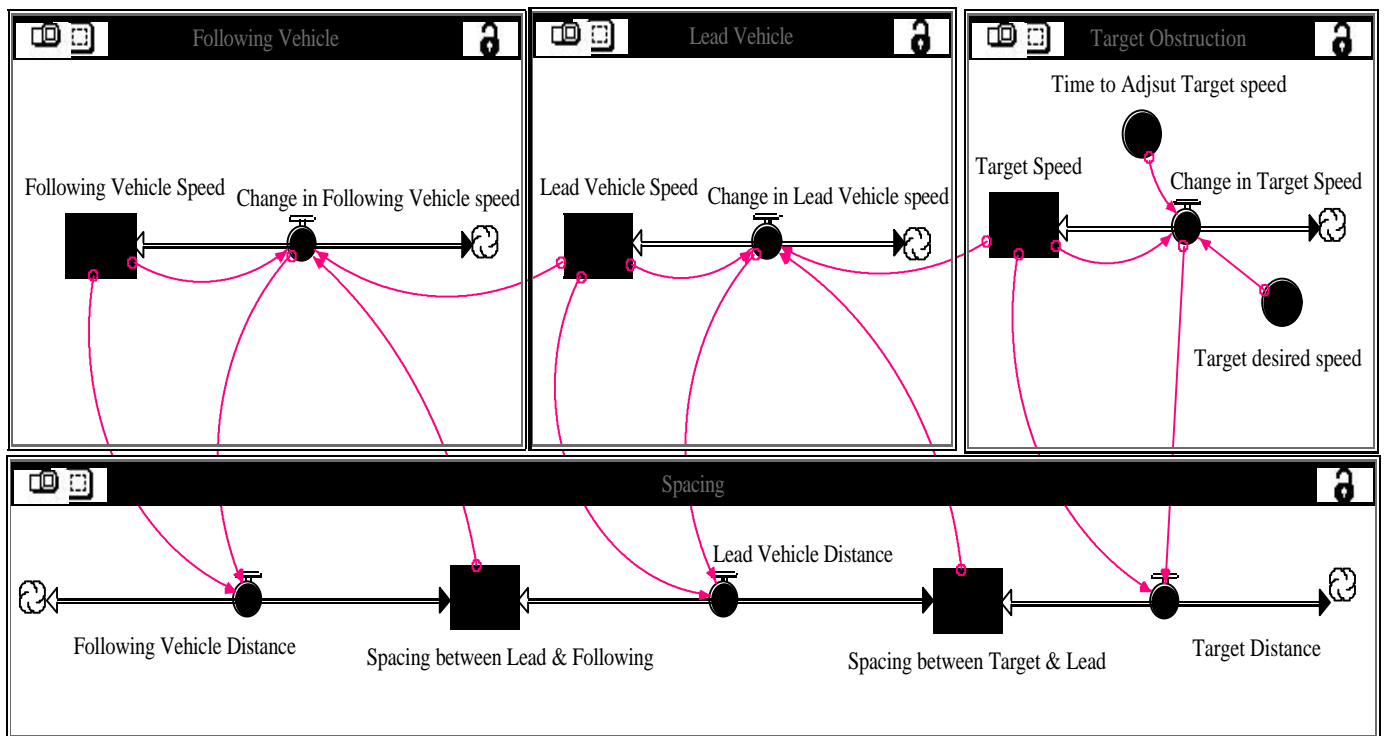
Following Vehicle

Following Vehicle Speed

Change in Following Vehicle speed

Lead Vehicle

Lead Vehicle Speed

Change in Lead Vehicle speed

Target Obstruction

Time to Adjsut Target speed

Target Speed

Change in Target Speed

Target desired speed

Spacing

Lead Vehicle Distance

Following Vehicle Distance

Spacing between Lead & Following

Spacing between Target & Lead

Target Distance